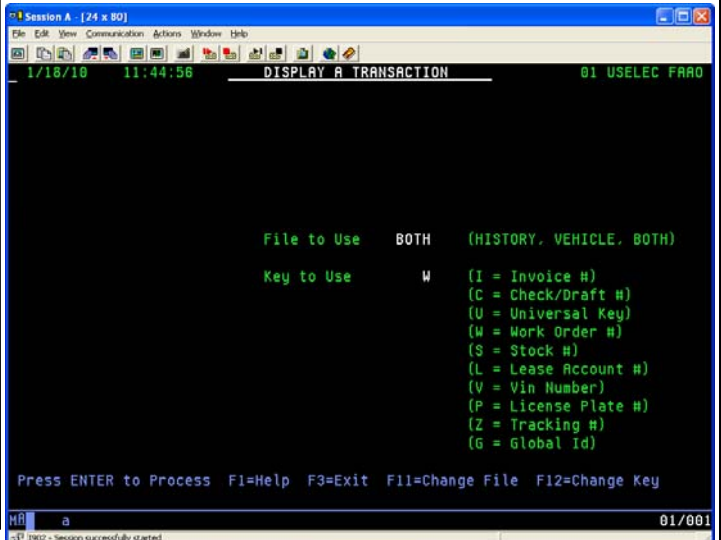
Session A - [24 x 80]

File Edit View Communication Actions Window Help

1/18/10 11:44:56 DISPLAY A TRANSACTION 01 USELEC FAAO

File to Use BOTH (HISTORY, VEHICLE, BOTH)

Key to Use W (I = Invoice #)
(C = Check/Draft #)
(U = Universal Key)
(W = Work Order #)
(S = Stock #)
(L = Lease Account #)
(V = Vin Number)
(P = License Plate #)
(Z = Tracking #)
(G = Global Id)

Press ENTER to Process F1=Help F3=Exit F11=Change File F12=Change Key

MA a 01/001

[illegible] - Session successfully started